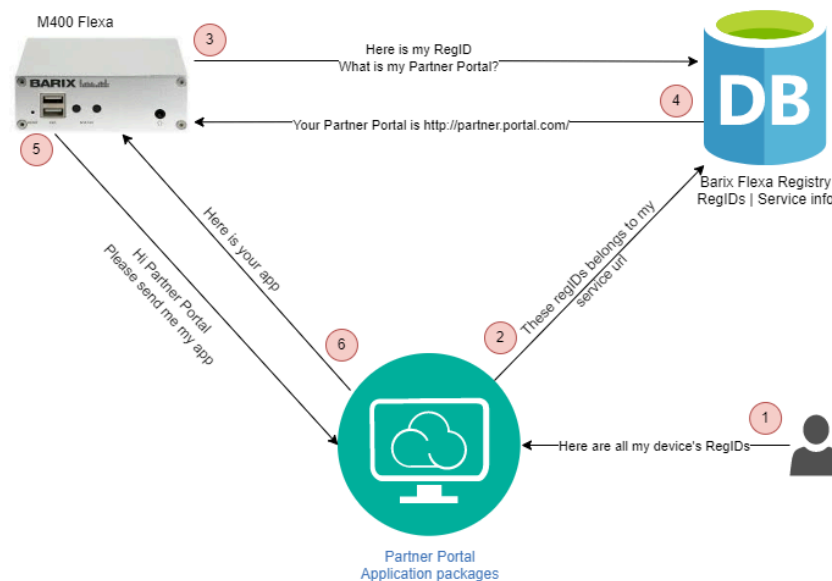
M400 Flexa

BARIX

3

Here is my RegID
What is my Partner Portal?

DB

4

Your Partner Portal is http://partner.portal.com/

5

Barix Flexa Registry
RegIDs | Service info

Here is your app

Hi Partner Portal
Please send me my app

These regIDs belongs to my service url

2

6

1

Here are all my device's RegIDs

Partner Portal
Application packages